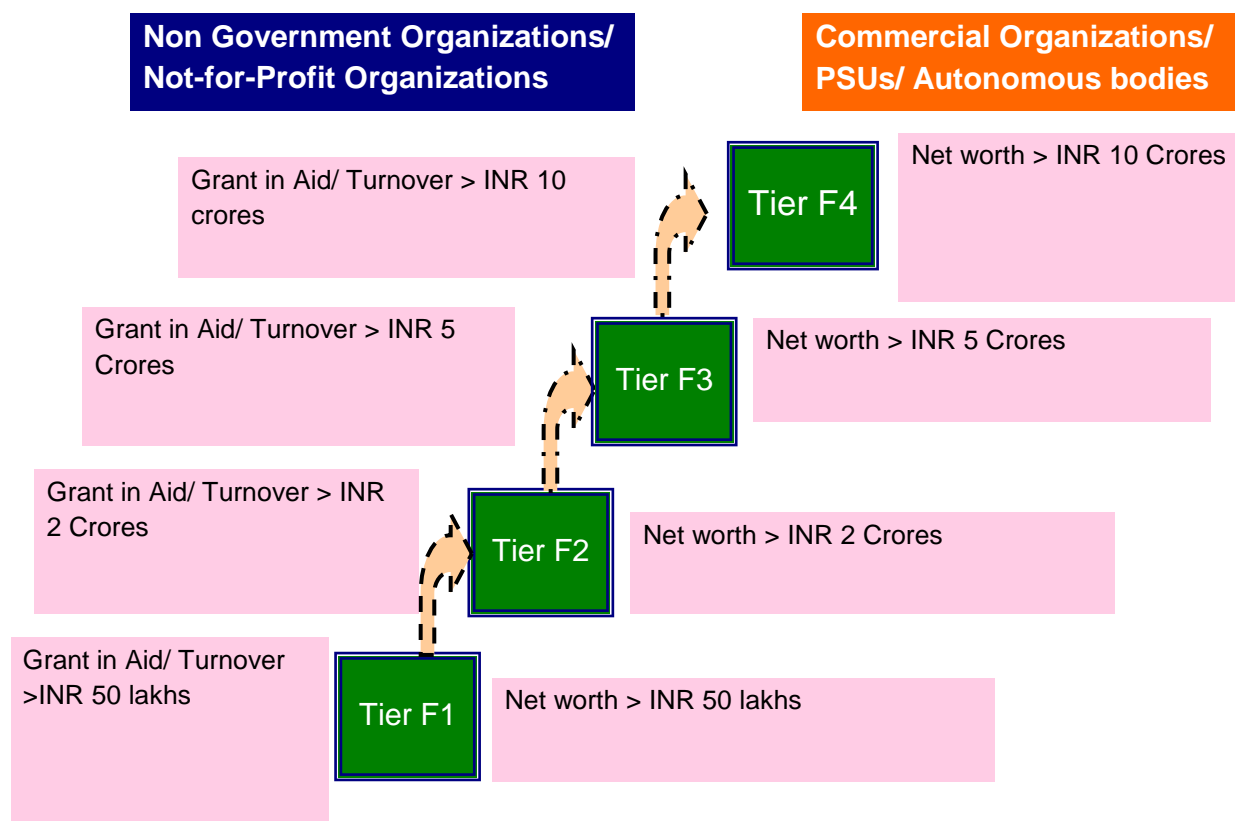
Non Government Organizations/ Not-for-Profit Organizations

Commercial Organizations/ PSUs/ Autonomous bodies

Grant in Aid/ Turnover > INR 10 crores

Tier F4

Net worth > INR 10 Crores

Grant in Aid/ Turnover > INR 5 Crores

Tier F3

Net worth > INR 5 Crores

Grant in Aid/ Turnover > INR 2 Crores

Tier F2

Net worth > INR 2 Crores

Grant in Aid/ Turnover >INR 50 lakhs

Tier F1

Net worth > INR 50 lakhs